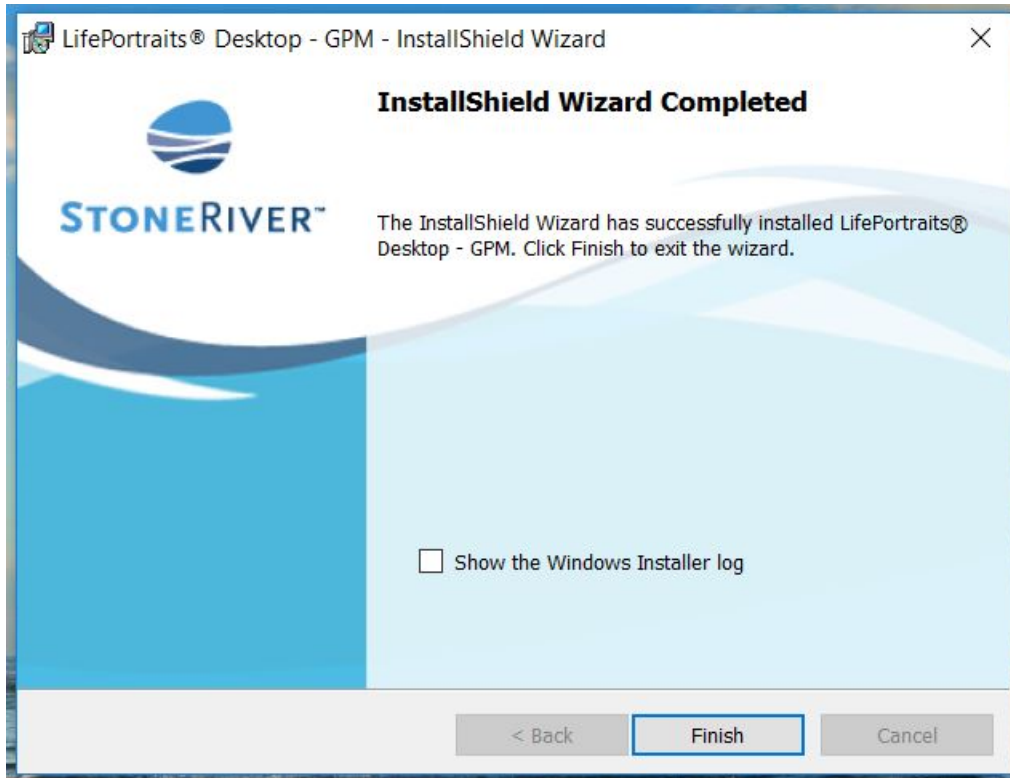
LifePortraits® Desktop - GPM - InstallShield Wizard

×

STONERIVER™

InstallShield Wizard Completed

The InstallShield Wizard has successfully installed LifePortraits® Desktop - GPM. Click Finish to exit the wizard.

Show the Windows Installer log

< Back

Finish

Cancel